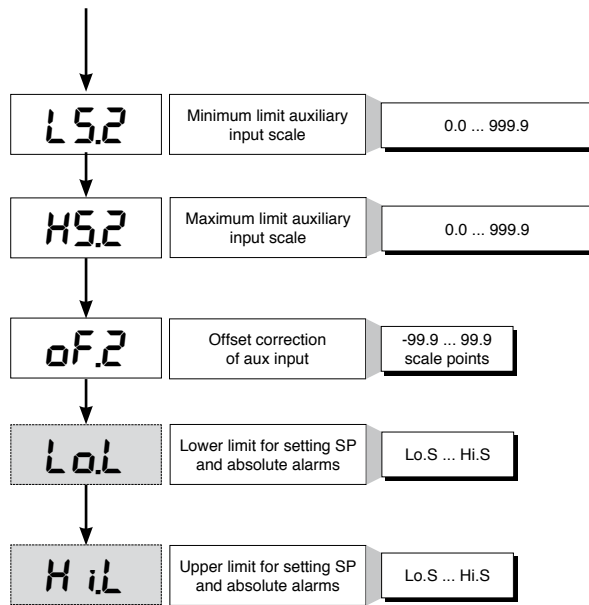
L5.2

Minimum limit auxiliary input scale

0.0 ... 999.9

H5.2

Maximum limit auxiliary input scale

0.0 ... 999.9

oF.2

Offset correction of aux input

-99.9 ... 99.9 scale points

Lo.L

Lower limit for setting SP and absolute alarms

Lo.S ... Hi.S

H i.L

Upper limit for setting SP and absolute alarms

Lo.S ... Hi.S